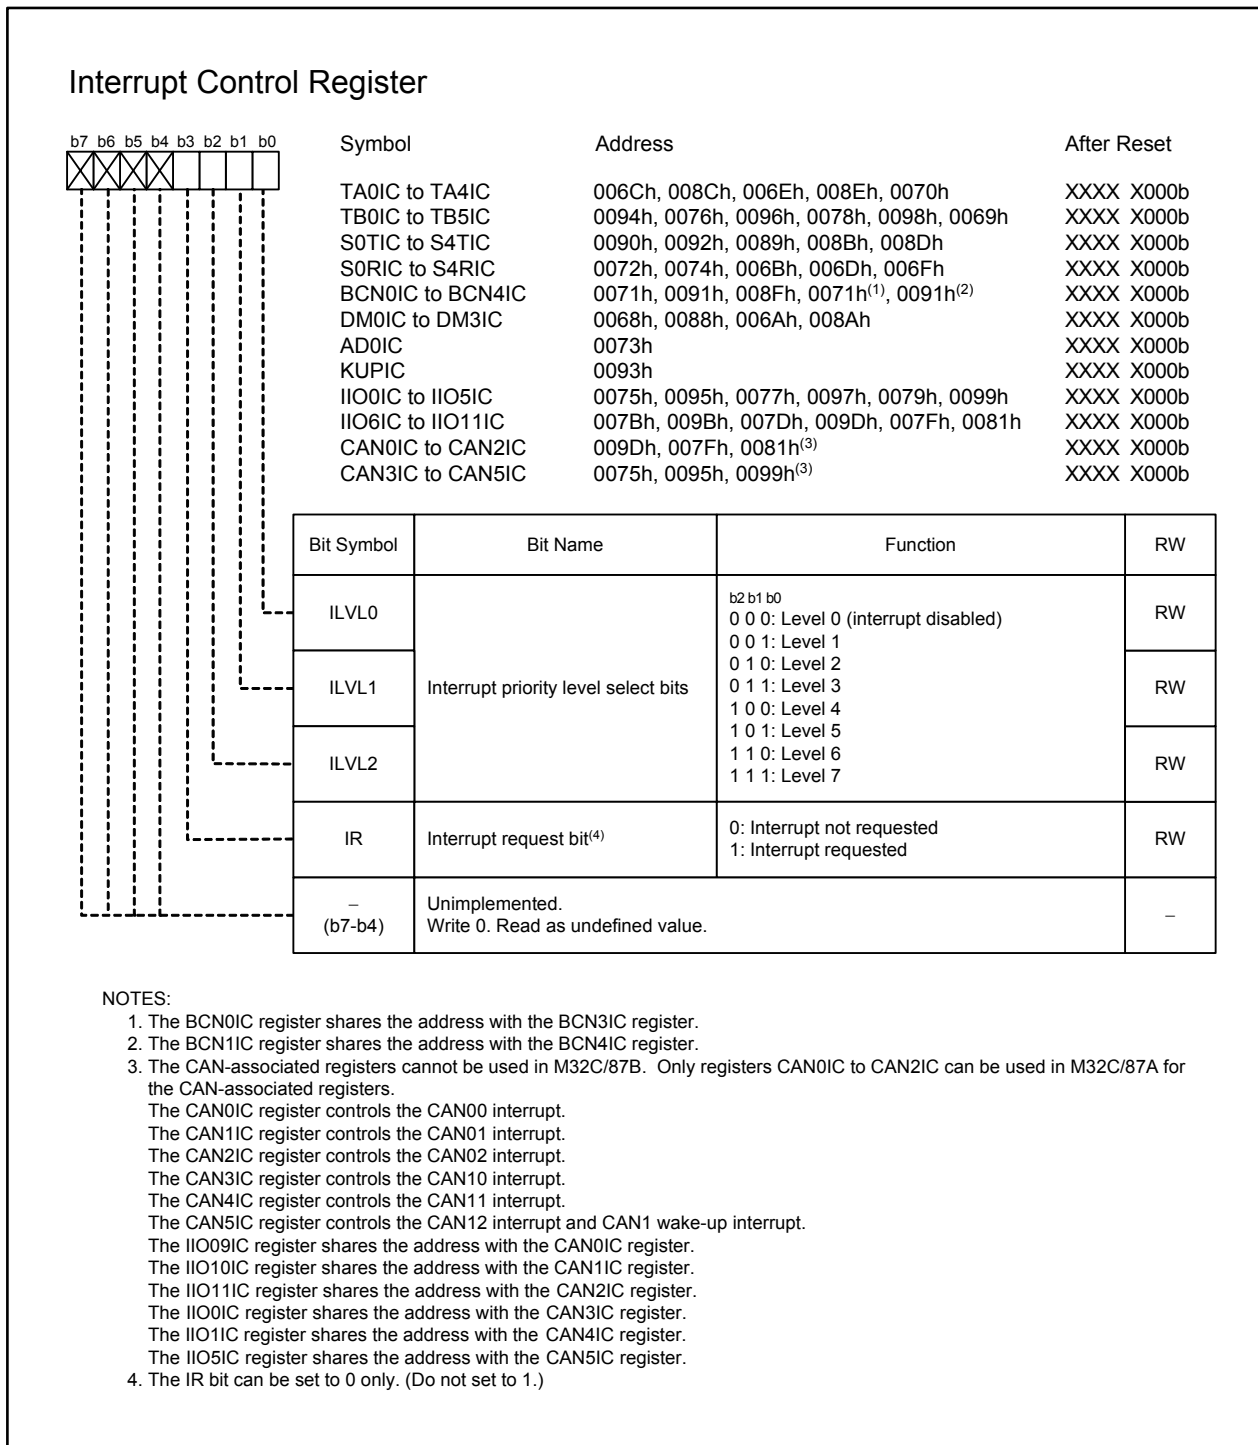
Interrupt Control Register

b7 b6 b5 b4 b3 b2 b1 b0

| Symbol | Address | After Reset |
|---|---|---|
| TA0IC to TA4IC | 006Ch, 008Ch, 006Eh, 008Eh, 0070h | XXXX X000b |
| TB0IC to TB5IC | 0094h, 0076h, 0096h, 0078h, 0098h, 0069h | XXXX X000b |
| S0TIC to S4TIC | 0090h, 0092h, 0089h, 008Bh, 008Dh | XXXX X000b |
| S0RIC to S4RIC | 0072h, 0074h, 006Bh, 006Dh, 006Fh | XXXX X000b |
| BCN0IC to BCN4IC | 0071h, 0091h, 008Fh, 0071h$^{(1)}$, 0091h$^{(2)}$ | XXXX X000b |
| DM0IC to DM3IC | 0068h, 0088h, 006Ah, 008Ah | XXXX X000b |
| AD0IC | 0073h | XXXX X000b |
| KUPIC | 0093h | XXXX X000b |
| IIO0IC to IIO5IC | 0075h, 0095h, 0077h, 0097h, 0079h, 0099h | XXXX X000b |
| IIO6IC to IIO11IC | 007Bh, 009Bh, 007Dh, 009Dh, 007Fh, 0081h | XXXX X000b |
| CAN0IC to CAN2IC | 009Dh, 007Fh, 0081h$^{(3)}$ | XXXX X000b |
| CAN3IC to CAN5IC | 0075h, 0095h, 0099h$^{(3)}$ | XXXX X000b |

| Bit Symbol | Bit Name | Function | RW |
|---|---|---|---|
| ILVL0 | Interrupt priority level select bits | b2 b1 b0<br>0 0 0: Level 0 (interrupt disabled)<br>0 0 1: Level 1<br>0 1 0: Level 2<br>0 1 1: Level 3<br>1 0 0: Level 4<br>1 0 1: Level 5<br>1 1 0: Level 6<br>1 1 1: Level 7 | RW |
| ILVL1 | | | RW |
| ILVL2 | | | RW |
| IR | Interrupt request bit$^{(4)}$ | 0: Interrupt not requested<br>1: Interrupt requested | RW |
| – (b7-b4) | Unimplemented. Write 0. Read as undefined value. | | – |

NOTES:
1. The BCN0IC register shares the address with the BCN3IC register.
2. The BCN1IC register shares the address with the BCN4IC register.
3. The CAN-associated registers cannot be used in M32C/87B. Only registers CAN0IC to CAN2IC can be used in M32C/87A for the CAN-associated registers.
The CAN0IC register controls the CAN00 interrupt.
The CAN1IC register controls the CAN01 interrupt.
The CAN2IC register controls the CAN02 interrupt.
The CAN3IC register controls the CAN10 interrupt.
The CAN4IC register controls the CAN11 interrupt.
The CAN5IC register controls the CAN12 interrupt and CAN1 wake-up interrupt.
The IIO09IC register shares the address with the CAN0IC register.
The IIO10IC register shares the address with the CAN1IC register.
The IIO11IC register shares the address with the CAN2IC register.
The IIO0IC register shares the address with the CAN3IC register.
The IIO1IC register shares the address with the CAN4IC register.
The IIO5IC register shares the address with the CAN5IC register.
4. The IR bit can be set to 0 only. (Do not set to 1.)